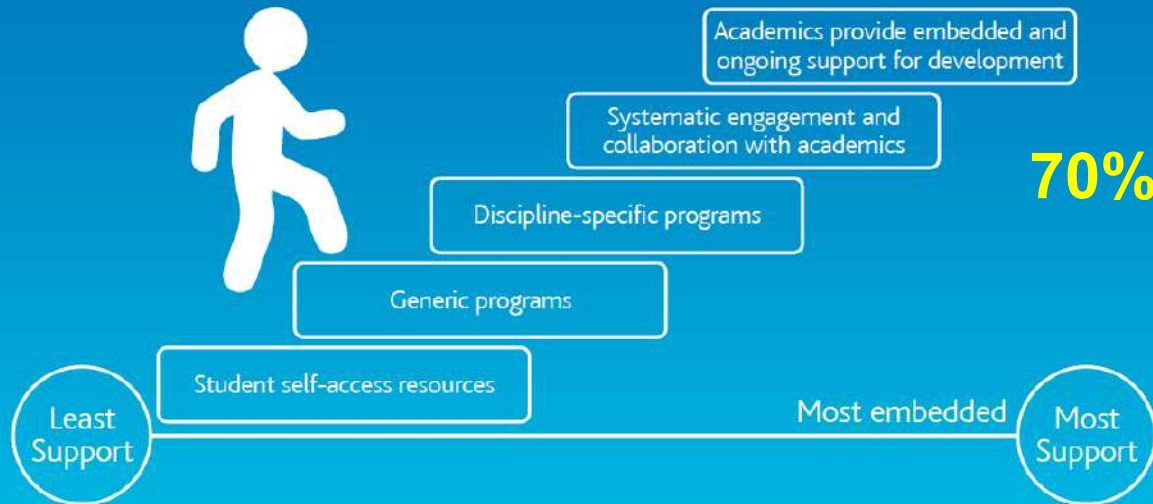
Academics provide embedded and ongoing support for development

Systematic engagement and collaboration with academics

70%

Discipline-specific programs

Generic programs

Student self-access resources

Least Support

Most embedded

Most Support